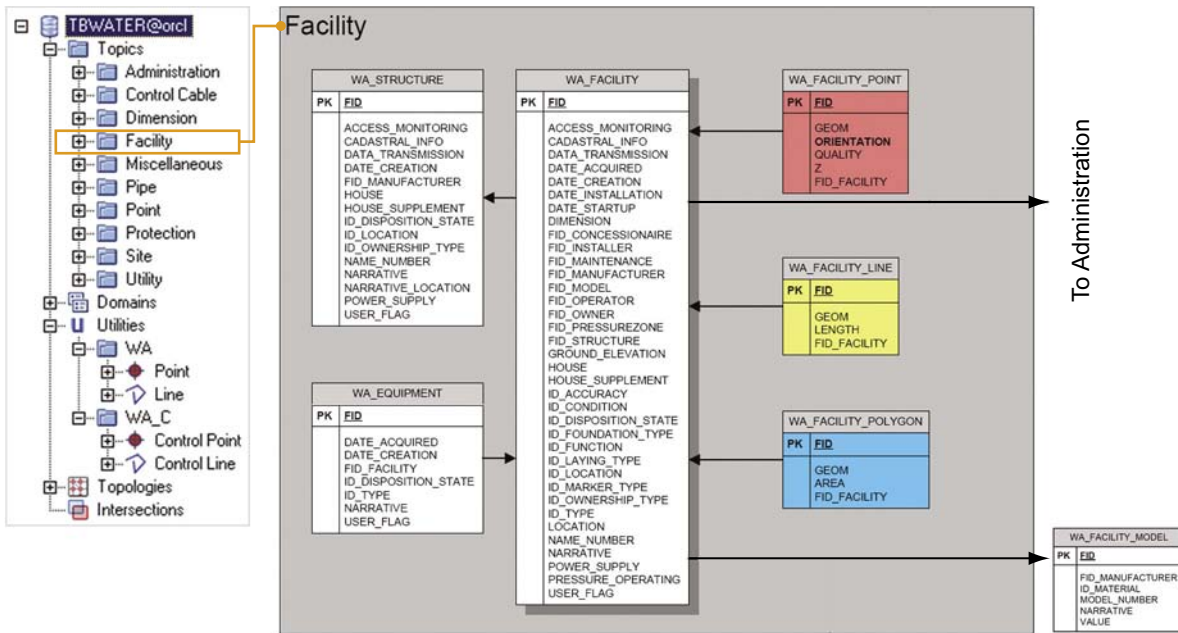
TBWATER@orcl
Topics
Administration
Control Cable
Dimension
Facility
Miscellaneous
Pipe
Point
Protection
Site
Utility
Domains
Utilities
WA
Point
Line
WA_C
Control Point
Control Line
Topologies
Intersections

Facility

WA_STRUCTURE

| PK | FID |
|---|---|
| | ACCESS_MONITORING CADASTRAL_INFO DATA_TRANSMISSION DATE_CREATION FID_MANUFACTURER HOUSE HOUSE_SUPPLEMENT ID_DISPOSITION_STATE ID_LOCATION ID_OWNERSHIP_TYPE NAME_NUMBER NARRATIVE NARRATIVE_LOCATION POWER_SUPPLY USER_FLAG |

WA_EQUIPMENT

| PK | FID |
|---|---|
| | DATE_ACQUIRED DATE_CREATION FID_FACILITY ID_DISPOSITION_STATE ID_TYPE NARRATIVE USER_FLAG |

WA_FACILITY

| PK | FID |
|---|---|
| | ACCESS_MONITORING CADASTRAL_INFO DATA_TRANSMISSION DATE_ACQUIRED DATE_CREATION DATE_INSTALLATION DATE_STARTUP DIMENSION FID_CONCESSIONAIRE FID_INSTALLER FID_MAINTENANCE FID_MANUFACTURER FID_MODEL FID_OPERATOR FID_OWNER FID_PRESSUREZONE FID_STRUCTURE GROUND_ELEVATION HOUSE HOUSE_SUPPLEMENT ID_ACCURACY ID_CONDITION ID_DISPOSITION_STATE ID_FOUNDATION_TYPE ID_FUNCTION ID_LAYING_TYPE ID_LOCATION ID_MARKER_TYPE ID_OWNERSHIP_TYPE ID_TYPE LOCATION NAME_NUMBER NARRATIVE POWER_SUPPLY PRESSURE_OPERATING USER_FLAG |

WA_FACILITY_POINT

| PK | FID |
|---|---|
| | GEOM ORIENTATION QUALITY Z FID_FACILITY |

WA_FACILITY_LINE

| PK | FID |
|---|---|
| | GEOM LENGTH FID_FACILITY |

WA_FACILITY_POLYGON

| PK | FID |
|---|---|
| | GEOM AREA FID_FACILITY |

To Administration

WA_FACILITY_MODEL

| PK | FID |
|---|---|
| | FID_MANUFACTURER ID_MATERIAL MODEL_NUMBER NARRATIVE VALUE |